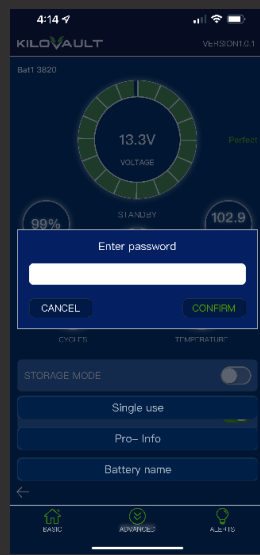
4:14

KILOVAULT

VERSION1.0.1

Bat1 3820

13.3V
VOLTAGE

Perfect

STANDBY

99%

102.9

Enter password

CANCEL

CONFIRM

CYCLES

TEMPERATURE

STORAGE MODE

Single use

Pro- Info

Battery name

BASIC

ADVANCED

ALERTS